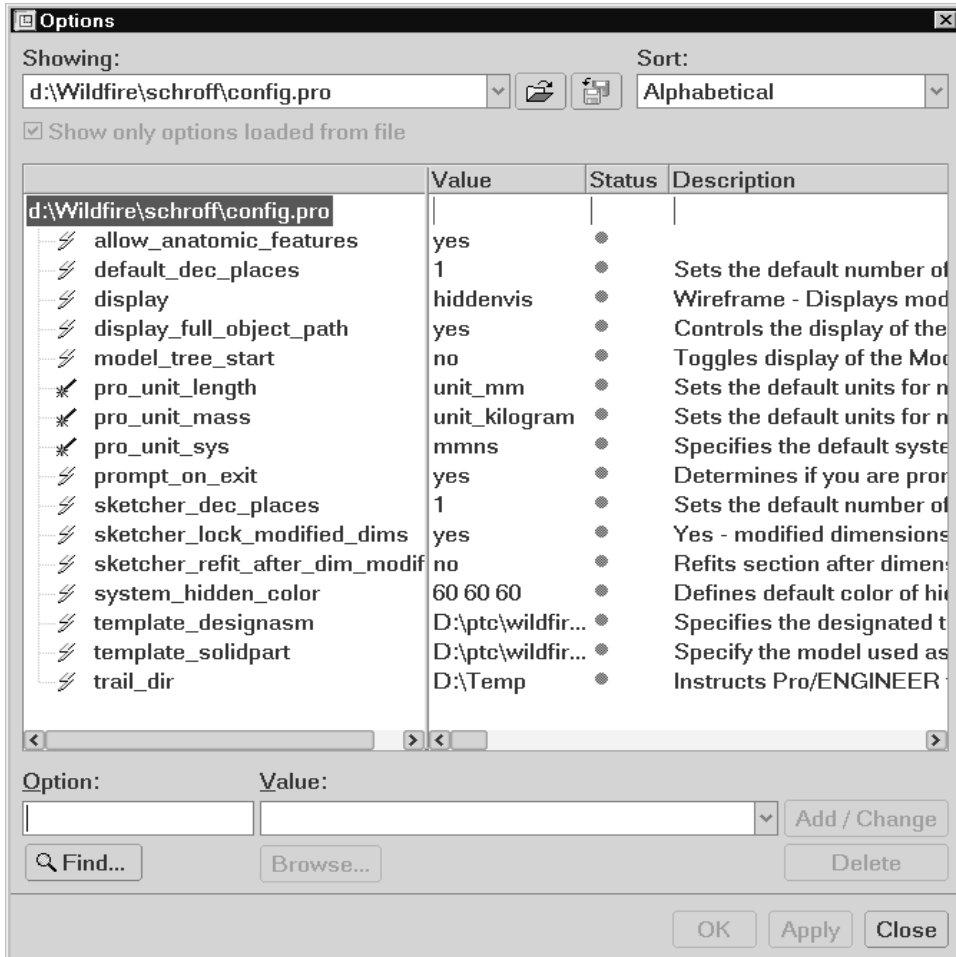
Options

Showing:
d:\Wildfire\schroff\config.pro

Sort:
Alphabetical

Show only options loaded from file

| | Value | Status | Description |
|---|---|---|---|
| d:\Wildfire\schroff\config.pro | | | |
| allow_anatomic_features | yes | | |
| default_dec_places | 1 | | Sets the default number of |
| display | hiddenvis | | Wireframe - Displays mod |
| display_full_object_path | yes | | Controls the display of the |
| model_tree_start | no | | Toggles display of the Moc |
| pro_unit_length | unit_mm | | Sets the default units for n |
| pro_unit_mass | unit_kilogram | | Sets the default units for n |
| pro_unit_sys | mmns | | Specifies the default syste |
| prompt_on_exit | yes | | Determines if you are pror |
| sketcher_dec_places | 1 | | Sets the default number of |
| sketcher_lock_modified_dims | yes | | Yes - modified dimensions |
| sketcher_refit_after_dim_modif | no | | Refits section after dimens |
| system_hidden_color | 60 60 60 | | Defines default color of hic |
| template_designasm | D:\ptc\wildfir... | | Specifies the designated t |
| template_solidpart | D:\ptc\wildfir... | | Specify the model used as |
| trail_dir | D:\Temp | | Instructs Pro/ENGINEER |

Option:
Value:
Add / Change
Find...
Browse...
Delete
OK
Apply
Close